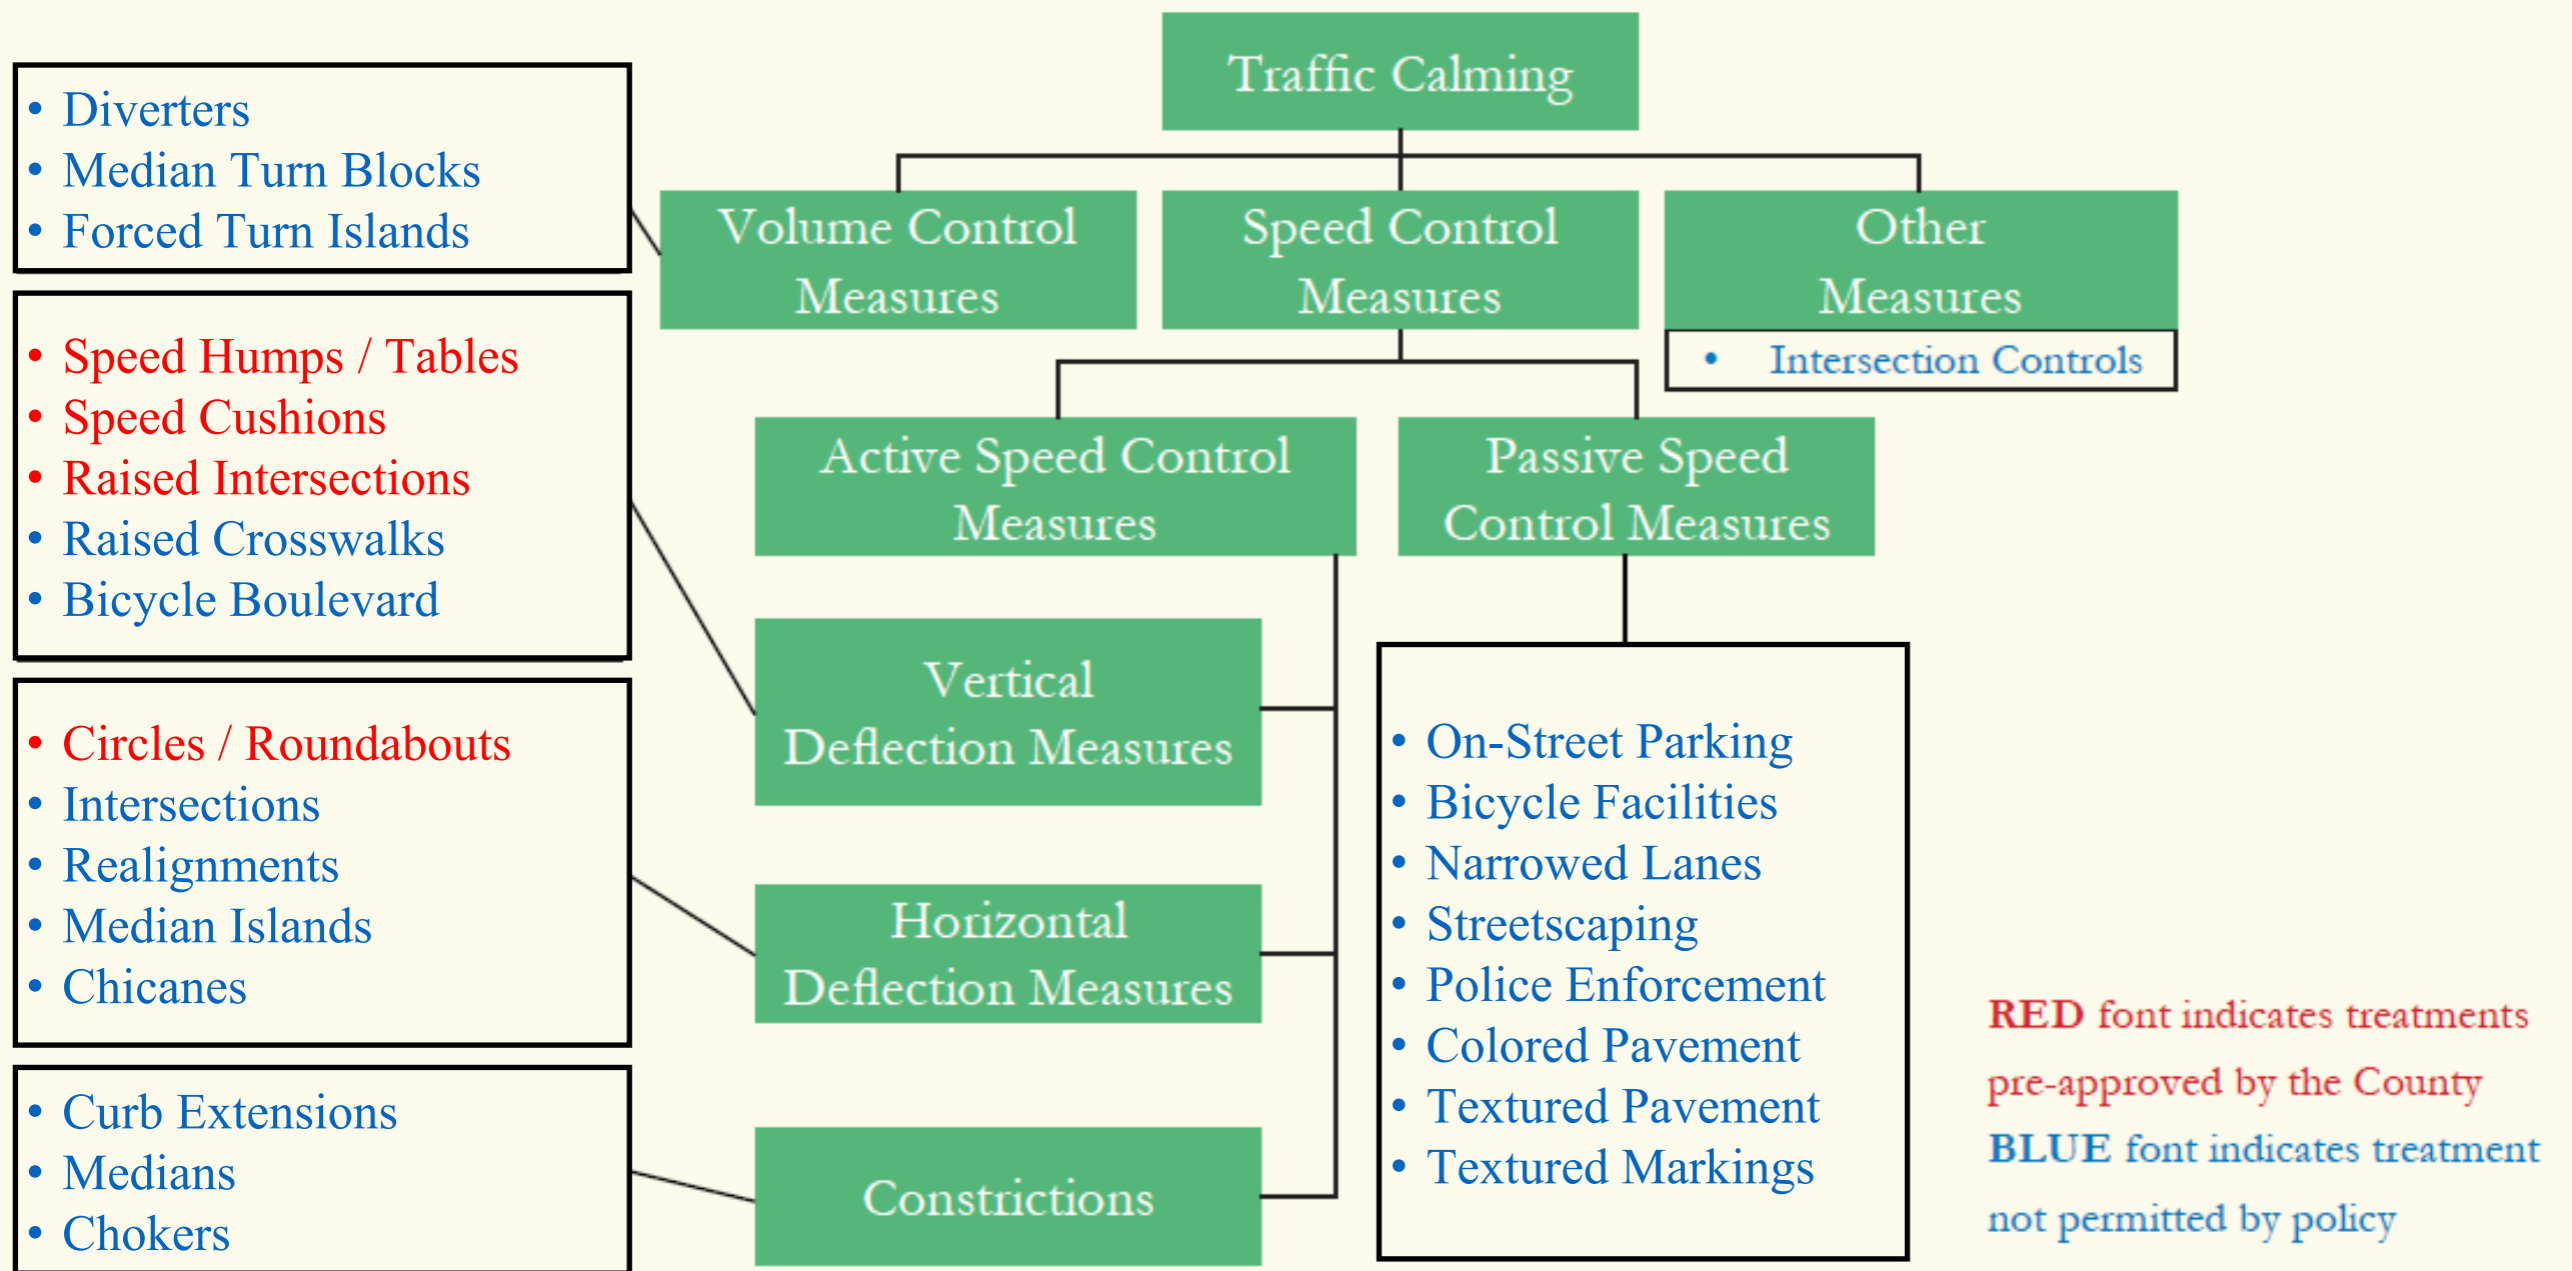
Traffic Calming

Volume Control Measures

Speed Control Measures

Other Measures

• Intersection Controls

• Diverters
• Median Turn Blocks
• Forced Turn Islands

Active Speed Control Measures

Passive Speed Control Measures

• Speed Humps / Tables
• Speed Cushions
• Raised Intersections
• Raised Crosswalks
• Bicycle Boulevard

Vertical Deflection Measures

• Circles / Roundabouts
• Intersections
• Realignments
• Median Islands
• Chicanes

Horizontal Deflection Measures

• Curb Extensions
• Medians
• Chokers

Constrictions

• On-Street Parking
• Bicycle Facilities
• Narrowed Lanes
• Streetscaping
• Police Enforcement
• Colored Pavement
• Textured Pavement
• Textured Markings

RED font indicates treatments pre-approved by the County
BLUE font indicates treatment not permitted by policy